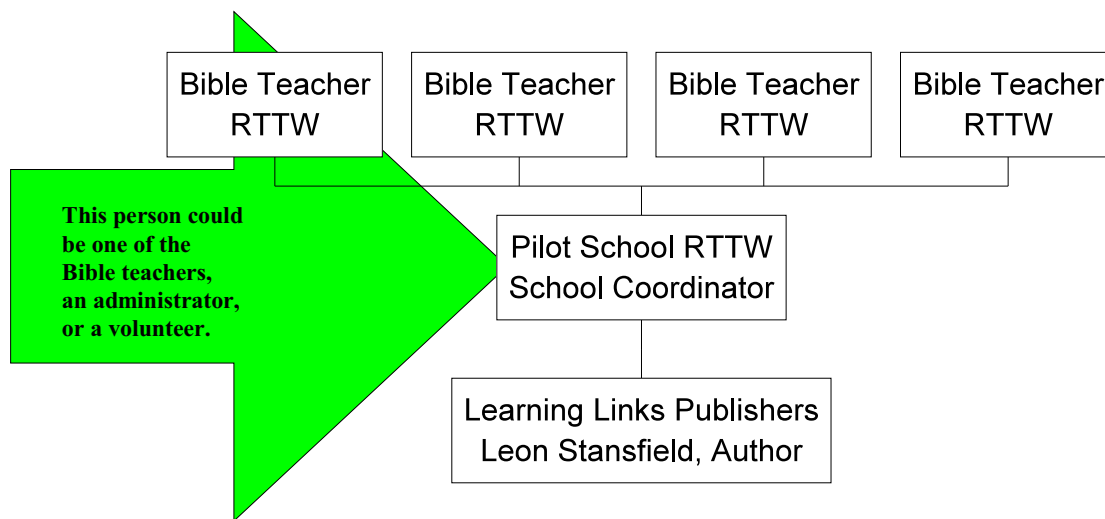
Bible Teacher RTTW

Bible Teacher RTTW

Bible Teacher RTTW

Bible Teacher RTTW

This person could be one of the Bible teachers, an administrator, or a volunteer.

Pilot School RTTW School Coordinator

Learning Links Publishers Leon Stansfield, Author